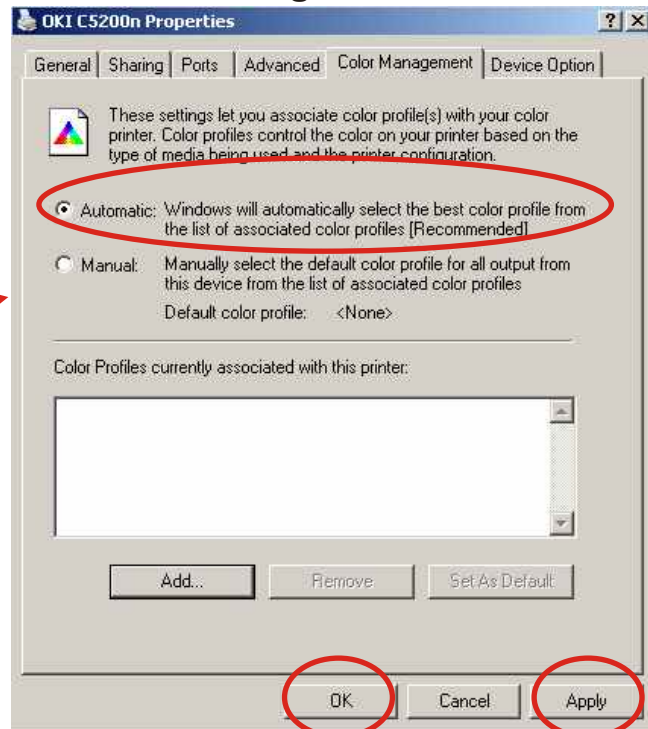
OKI C5200n Properties

?
X

General | Sharing | Ports | Advanced | Color Management | Device Option

These settings let you associate color profile(s) with your color printer. Color profiles control the color on your printer based on the type of media being used and the printer configuration.

Automatic: Windows will automatically select the best color profile from the list of associated color profiles [Recommended]

Manual: Manually select the default color profile for all output from this device from the list of associated color profiles

Default color profile: <None>

Color Profiles currently associated with this printer:

Add...
Remove
Set As Default

OK
Cancel
Apply